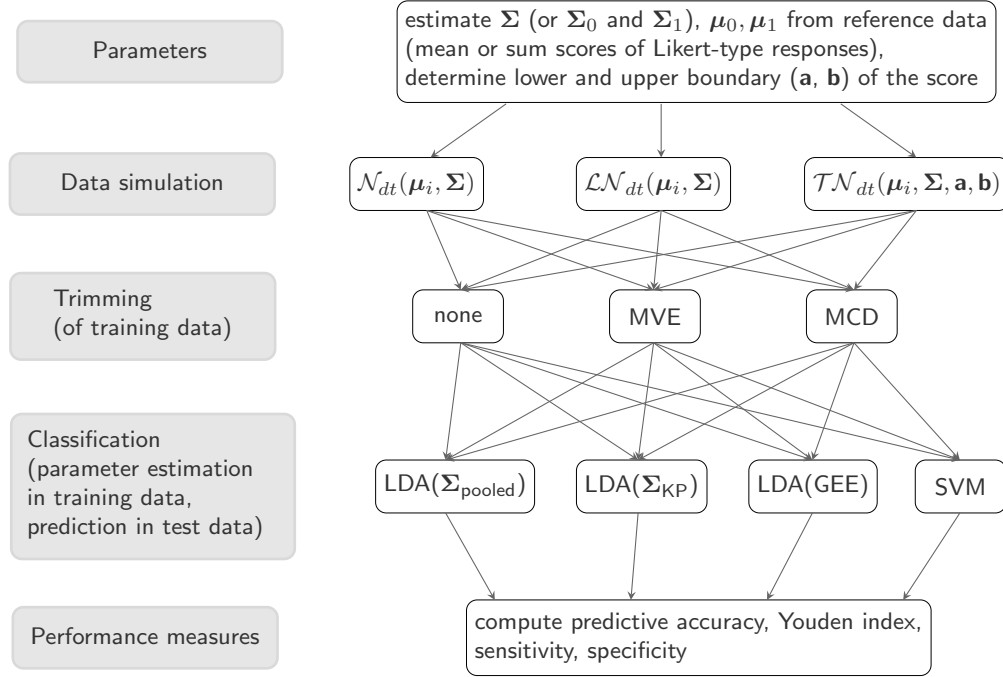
Parameters

estimate $\mathbf{\Sigma}$ (or $\mathbf{\Sigma}_0$ and $\mathbf{\Sigma}_1$), $\boldsymbol{\mu}_0, \boldsymbol{\mu}_1$ from reference data (mean or sum scores of Likert-type responses), determine lower and upper boundary ($\mathbf{a}$, $\mathbf{b}$) of the score

Data simulation

$\mathcal{N}_{dt}(\boldsymbol{\mu}_i, \mathbf{\Sigma})$

$\mathcal{LN}_{dt}(\boldsymbol{\mu}_i, \mathbf{\Sigma})$

$\mathcal{TN}_{dt}(\boldsymbol{\mu}_i, \mathbf{\Sigma}, \mathbf{a}, \mathbf{b})$

Trimming (of training data)

none

MVE

MCD

Classification (parameter estimation in training data, prediction in test data)

LDA($\mathbf{\Sigma}_{\text{pooled}}$)

LDA($\mathbf{\Sigma}_{\text{KP}}$)

LDA(GEE)

SVM

Performance measures

compute predictive accuracy, Youden index, sensitivity, specificity